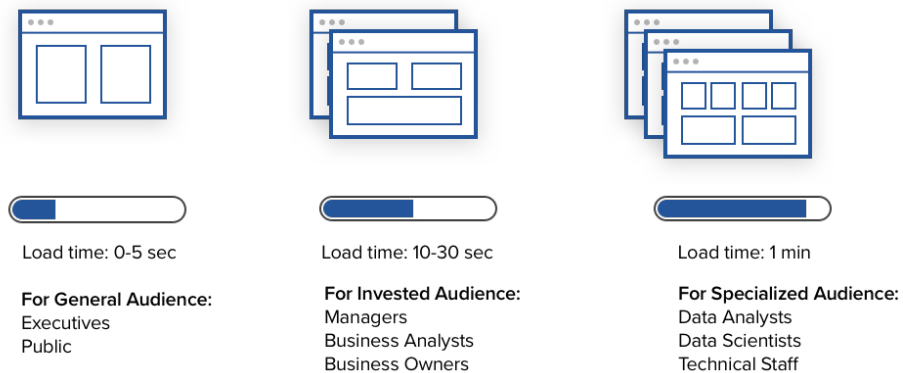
Load time: 0-5 sec

**For General Audience:**
Executives
Public

Load time: 10-30 sec

**For Invested Audience:**
Managers
Business Analysts
Business Owners

Load time: 1 min

**For Specialized Audience:**
Data Analysts
Data Scientists
Technical Staff